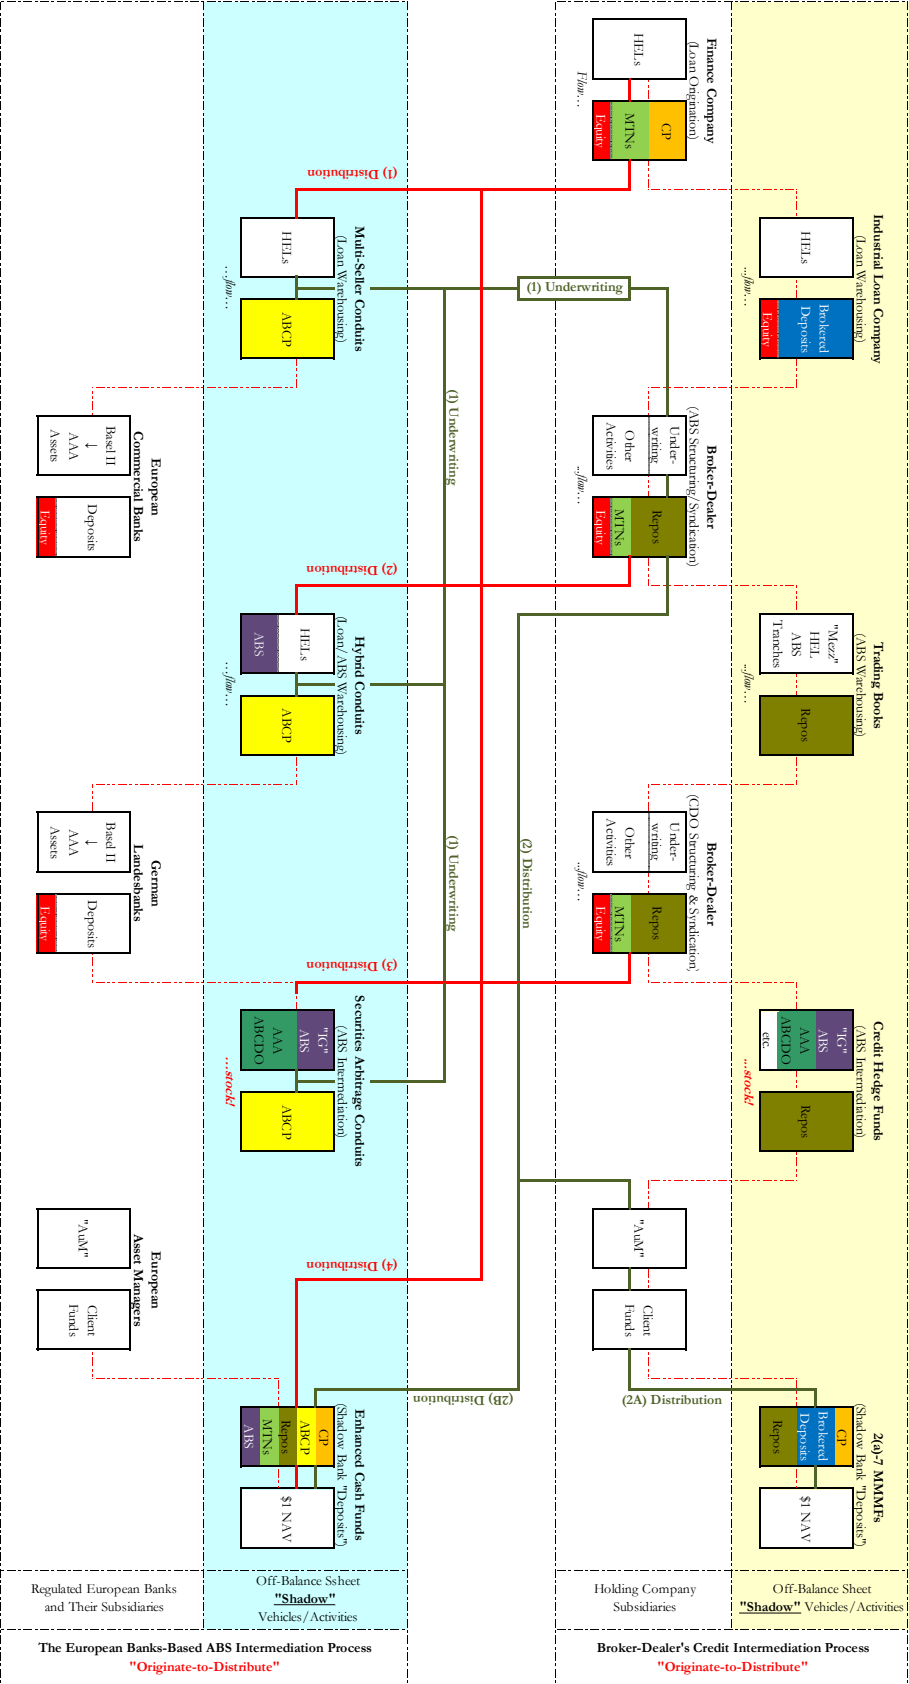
Finance Company
(Loan Origination)
HELs
Flow...
CP
MTNs
Equity

(1) Distribution

Multi-Seller Conduits
(Loan Warehousing)
HELs
...flow...
ABCP

(1) Underwriting

Industrial Loan Company
(Loan Warehousing)
HELs
...flow...
Brokered Deposits
Equity

European Commercial Banks
Basel II → AAA Assets
Deposits
Equity

(1) Underwriting

Broker-Dealer
(ABS Structuring/Syndication)
Underwriting
Other Activities
...flow...
Repos
MTNs
Equity

(2) Distribution

Hybrid Conduits
(Loan/ABS Warehousing)
ABS
HELs
...flow...
ABCP

Trading Books
(ABS Warehousing)
"Mezz" HEL ABS Tranches
...flow...
Repos

German Landesbanks
Basel II → AAA Assets
Deposits
Equity

(1) Underwriting

(2) Distribution

Broker-Dealer
(CDO Structuring & Syndication)
Underwriting
Other Activities
...flow...
Repos
MTNs
Equity

(3) Distribution

Securities Arbitrage Conduits
(ABS Intermediation)
"IG" ABS
AAA ABCDO
...stock!
ABCP

Credit Hedge Funds
(ABS Intermediation)
"IG" ABS
AAA ABCDO
etc.
...stock!
Repos

European Asset Managers
"AuM"
Client Funds

(4) Distribution

"AuM"
Client Funds

(2B) Distribution

(2A) Distribution

Enhanced Cash Funds
(Shadow Bank "Deposits")
CP
ABCP
Repos
MTNs
ABS
$1 NAV

2(a)-7 MMMFs
(Shadow Bank "Deposits")
CP
Brokered Deposits
Repos
$1 NAV

Regulated European Banks and Their Subsidiaries
Off-Balance Ssheet "Shadow" Vehicles/Activities
Holding Company Subsidiaries
Off-Balance Sheet "Shadow" Vehicles/Activities

The European Banks-Based ABS Intermediation Process
"Originate-to-Distribute"
Broker-Dealer's Credit Intermediation Process
"Originate-to-Distribute"